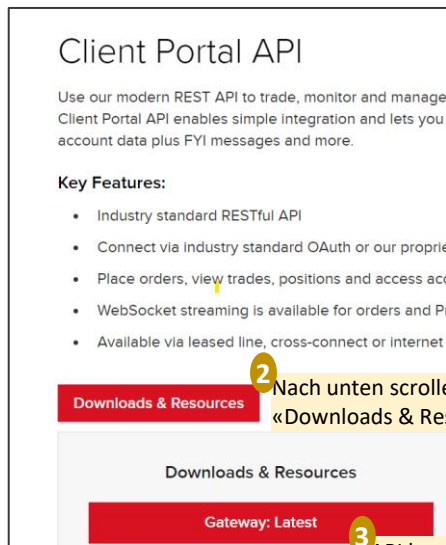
Client Portal API

Use our modern REST API to trade, monitor and manage Client Portal API enables simple integration and lets you account data plus FYI messages and more.

Key Features:

• Industry standard RESTful API
• Connect via industry standard OAuth or our proprie
• Place orders, view trades, positions and access acc
• WebSocket streaming is available for orders and P
• Available via leased line, cross-connect or internet

Downloads & Resources

2 Nach unten scrolle «Downloads & Res

Downloads & Resources

Gateway: Latest

3 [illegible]